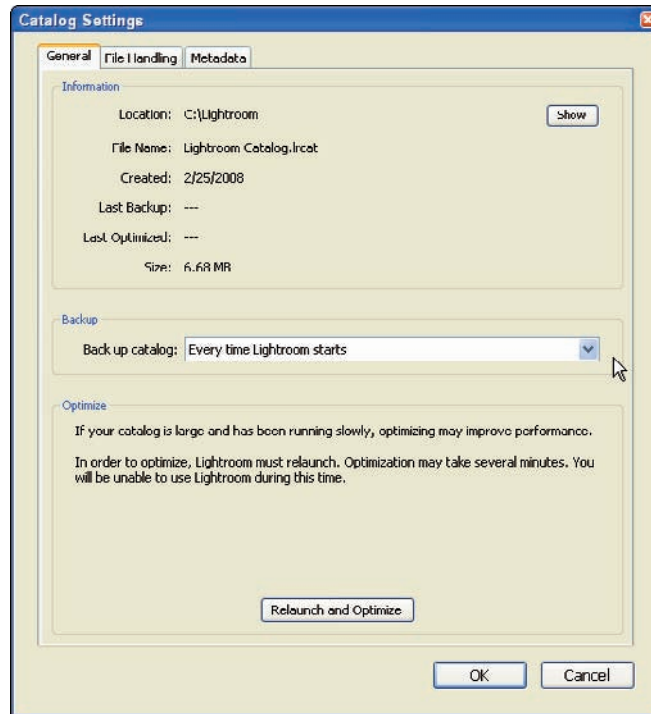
Catalog Settings

General | File Handling | Metadata

Information

Location: C:\Lightroom

Show

File Name: Lightroom Catalog.lrcat

Created: 2/25/2008

Last Backup: ---

Last Optimized: ---

Size: 6.68 MB

Backup

Back up catalog: Every time Lightroom starts

Optimize

If your catalog is large and has been running slowly, optimizing may improve performance.

In order to optimize, Lightroom must relaunch. Optimization may take several minutes. You will be unable to use Lightroom during this time.

Relaunch and Optimize

OK

Cancel